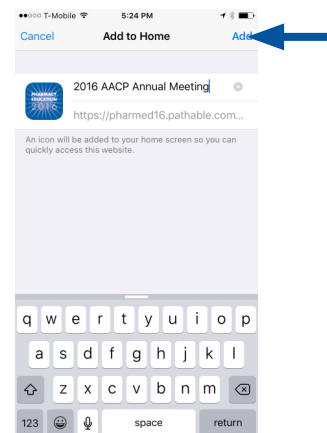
●●○○○ T-Mobile 5:24 PM

Cancel Add to Home Add

PHARMACY EDUCATION 2016

2016 AACP Annual Meeting

https://pharmed16.pathable.com...

An icon will be added to your home screen so you can quickly access this website.

q w e r t y u i o p

a s d f g h j k l

z x c v b n m

123 space return